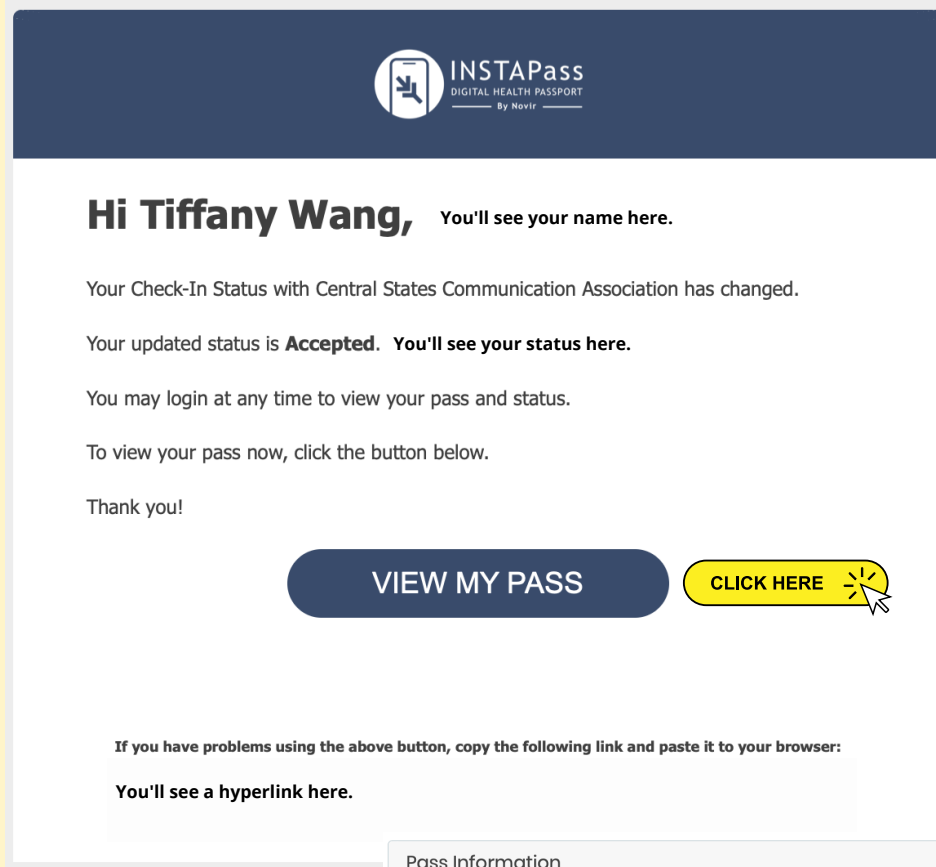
INSTAPass
DIGITAL HEALTH PASSPORT
By Novir

Hi Tiffany Wang, You'll see your name here.

Your Check-In Status with Central States Communication Association has changed.

Your updated status is **Accepted**. You'll see your status here.

You may login at any time to view your pass and status.

To view your pass now, click the button below.

Thank you!

VIEW MY PASS

CLICK HERE

If you have problems using the above button, copy the following link and paste it to your browser:

You'll see a hyperlink here.

Pass Information